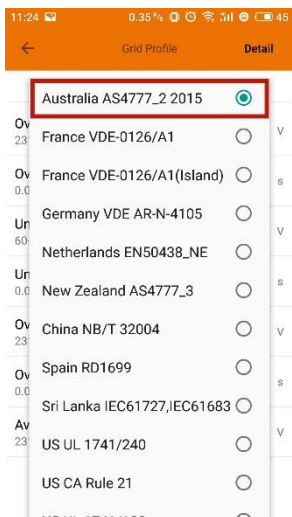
11:24 0.35 K/s 45

Grid Profile Detail

Ov 23
Ov 23
Un 60
Un 0.0
Ov 23
Ov 0.0
Av 23

V
s
V
s
V
s
V

Australia AS4777_2 2015
France VDE-0126/A1
France VDE-0126/A1(Island)
Germany VDE AR-N-4105
Netherlands EN50438_NE
New Zealand AS4777_3
China NB/T 32004
Spain RD1699
Sri Lanka IEC61727,IEC61683
US UL 1741/240
US CA Rule 21
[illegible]